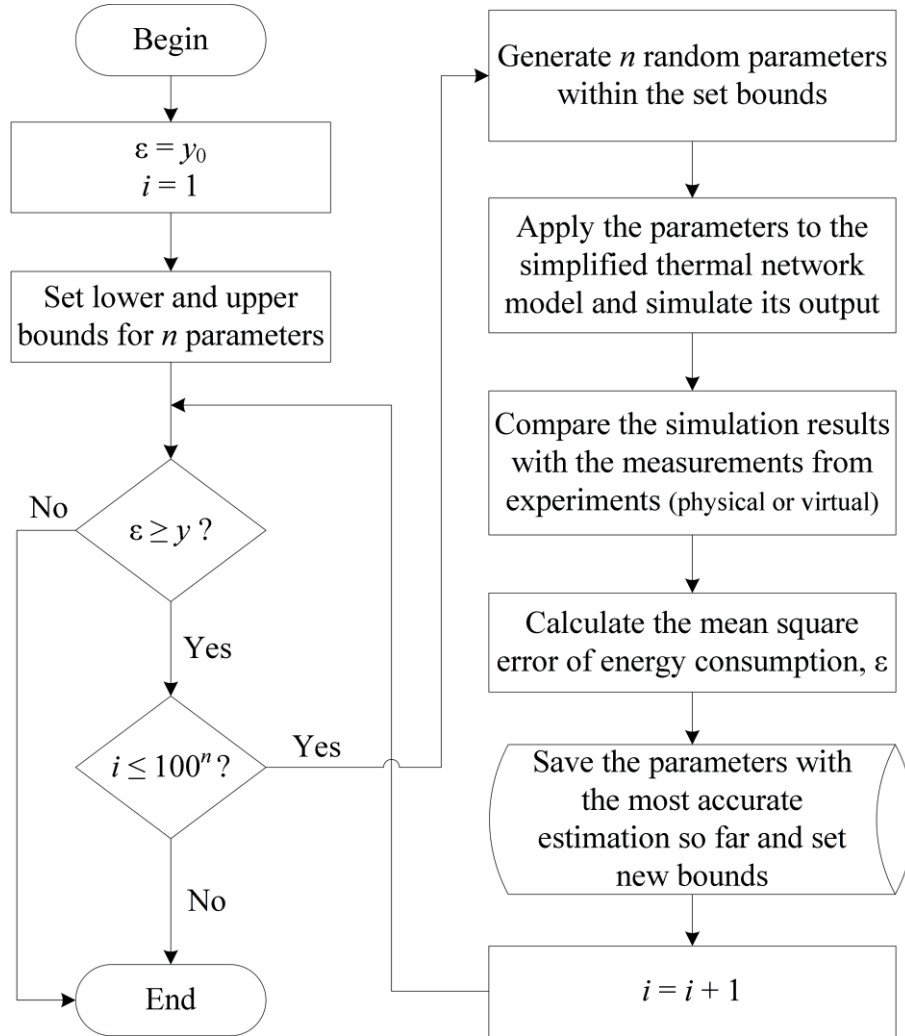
Begin

$\varepsilon = y_0$
$i = 1$

Set lower and upper bounds for $n$ parameters

No

$\varepsilon \geq y$ ?

Yes

$i \leq 100^n$ ?

Yes

No

End

Generate $n$ random parameters within the set bounds

Apply the parameters to the simplified thermal network model and simulate its output

Compare the simulation results with the measurements from experiments (physical or virtual)

Calculate the mean square error of energy consumption, $\varepsilon$

Save the parameters with the most accurate estimation so far and set new bounds

$i = i + 1$